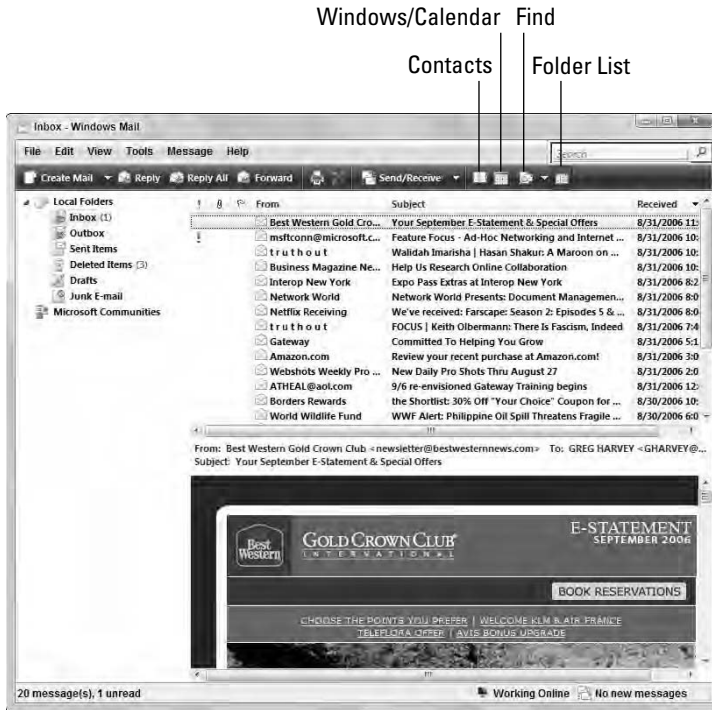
Windows/Calendar Find

Contacts Folder List

Inbox - Windows Mail

File Edit View Tools Message Help

Search

Create Mail Reply Reply All Forward Send/Receive

Local Folders
Inbox (1)
Outbox
Sent Items
Deleted Items (3)
Drafts
Junk E-mail
Microsoft Communities

| ! | | | From | Subject | Received |
|---|---|---|---|---|---|
| | | | Best Western Gold Cro... | Your September E-Statement & Special Offers | 8/31/2006 11: |
| ! | | | msftconn@microsoft.c... | Feature Focus - Ad-Hoc Networking and Internet ... | 8/31/2006 10: |
| | | | truthout | Walidah Imarisha \| Hasan Shakur: A Maroon on ... | 8/31/2006 10: |
| | | | Business Magazine Ne... | Help Us Research Online Collaboration | 8/31/2006 10: |
| | | | Interop New York | Expo Pass Extras at Interop New York | 8/31/2006 8:2 |
| | | | Network World | Network World Presents: Document Managemen... | 8/31/2006 8:0 |
| | | | Netflix Receiving | We've received: Farscape: Season 2: Episodes 5 & ... | 8/31/2006 8:0 |
| | | | truthout | FOCUS \| Keith Olbermann: There Is Fascism, Indeed | 8/31/2006 7:4 |
| | | | Gateway | Committed To Helping You Grow | 8/31/2006 5:1 |
| | | | Amazon.com | Review your recent purchase at Amazon.com! | 8/31/2006 3:0 |
| | | | Webshots Weekly Pro ... | New Daily Pro Shots Thru August 27 | 8/31/2006 2:0 |
| | | | ATHEAL@aol.com | 9/6 re-envisioned Gateway Training begins | 8/31/2006 12: |
| | | | Borders Rewards | the Shortlist: 30% Off "Your Choice" Coupon for ... | 8/30/2006 10: |
| | | | World Wildlife Fund | WWF Alert: Philippine Oil Spill Threatens Fragile ... | 8/30/2006 6:0 |

From: Best Western Gold Crown Club <newsletter@bestwesternnews.com> To: GREG HARVEY <GHARVEY@...
Subject: Your September E-Statement & Special Offers

Best Western
GOLD CROWN CLUB
INTERNATIONAL
E-STATEMENT
SEPTEMBER 2006
BOOK RESERVATIONS
CHOOSE THE POINTS YOU PREFER | WELCOME KLM & AIR FRANCE
TELEFLORA OFFER | AVIS BONUS UPGRADE

20 message(s), 1 unread
Working Online
No new messages